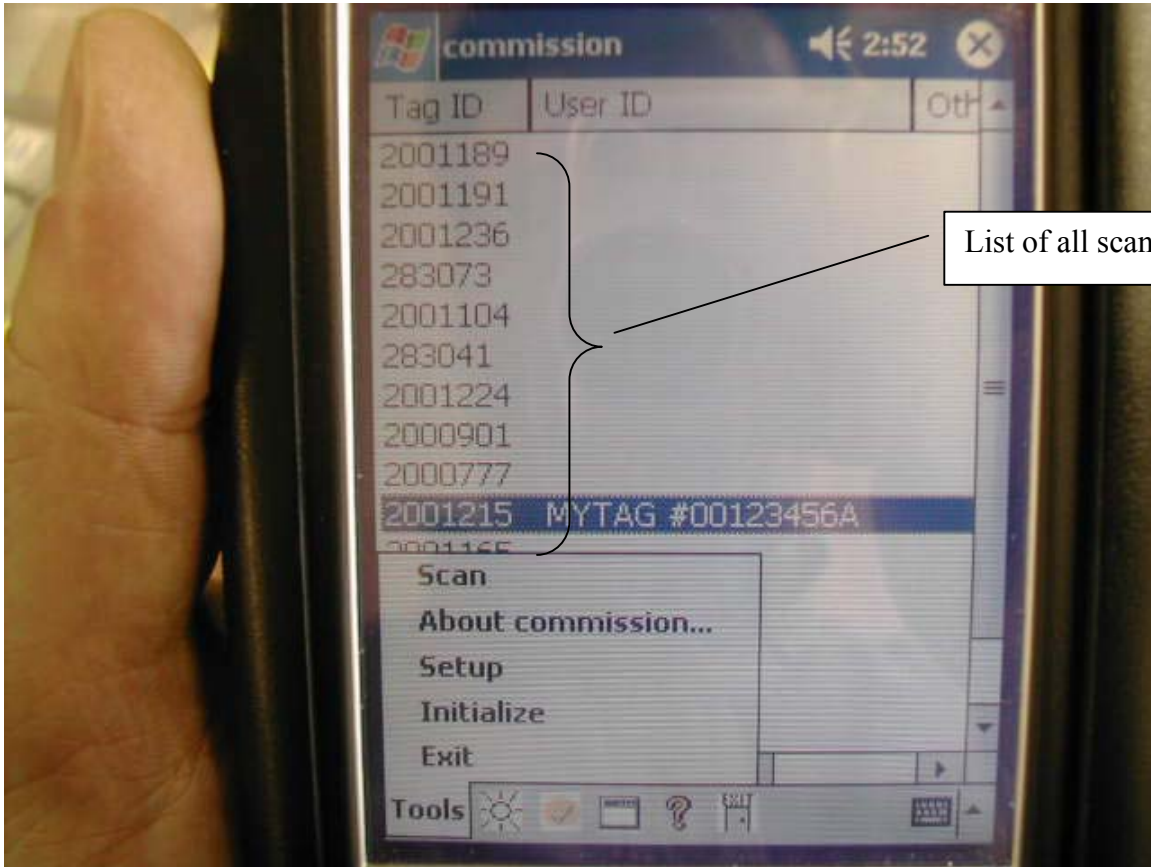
commission 2:52

| Tag ID | User ID | Oth |
|---|---|---|
| 2001189 | | |
| 2001191 | | |
| 2001236 | | |
| 283073 | | |
| 2001104 | | |
| 283041 | | |
| 2001224 | | |
| 2000901 | | |
| 2000777 | | |
| 2001215 | MYTAG #00123456A | |
| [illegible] | | |

List of all scan

Scan
About commission...
Setup
Initialize
Exit

Tools